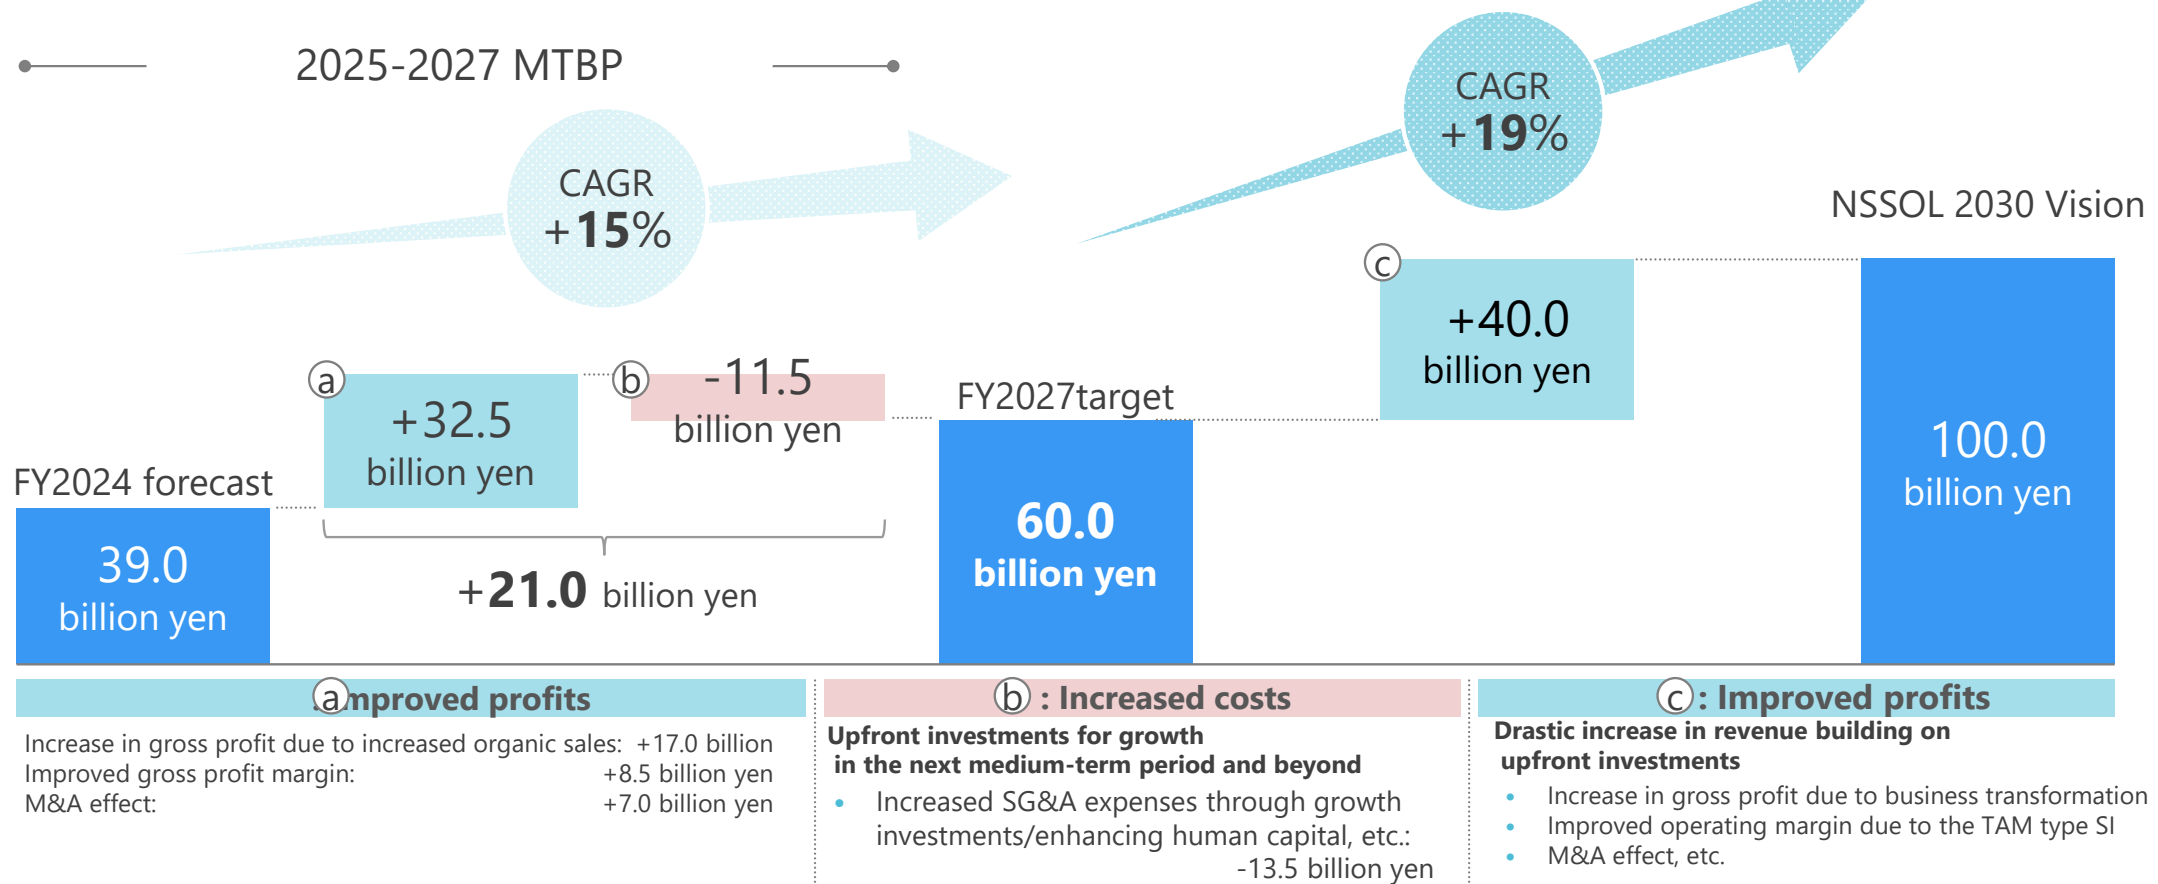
2025-2027 MTBP

CAGR +15%

CAGR +19%

NSSOL 2030 Vision

FY2024 forecast

39.0 billion yen

ⓐ +32.5 billion yen

ⓑ -11.5 billion yen

+21.0 billion yen

FY2027target

60.0 billion yen

ⓒ +40.0 billion yen

100.0 billion yen

ⓐ mproved profits

Increase in gross profit due to increased organic sales: +17.0 billion
Improved gross profit margin: +8.5 billion yen
M&A effect: +7.0 billion yen

ⓑ : Increased costs

Upfront investments for growth in the next medium-term period and beyond

- Increased SG&A expenses through growth investments/enhancing human capital, etc.: -13.5 billion yen

ⓒ : Improved profits

Drastic increase in revenue building on upfront investments

- Increase in gross profit due to business transformation
- Improved operating margin due to the TAM type SI
- M&A effect, etc.